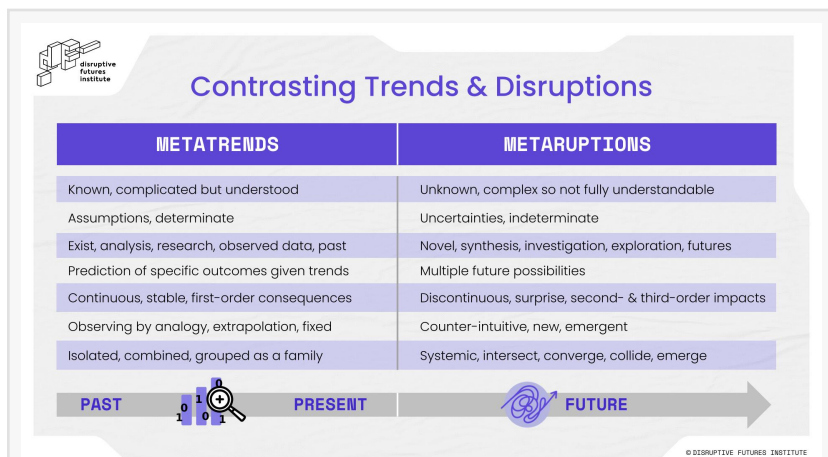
disruptive futures institute

Contrasting Trends & Disruptions

| METATRENDS | METARUPTIONS |
|---|---|
| Known, complicated but understood | Unknown, complex so not fully understandable |
| Assumptions, determinate | Uncertainties, indeterminate |
| Exist, analysis, research, observed data, past | Novel, synthesis, investigation, exploration, futures |
| Prediction of specific outcomes given trends | Multiple future possibilities |
| Continuous, stable, first-order consequences | Discontinuous, surprise, second- & third-order impacts |
| Observing by analogy, extrapolation, fixed | Counter-intuitive, new, emergent |
| Isolated, combined, grouped as a family | Systemic, intersect, converge, collide, emerge |

PAST 1 0 1 0 0 1 PRESENT FUTURE

© DISRUPTIVE FUTURES INSTITUTE